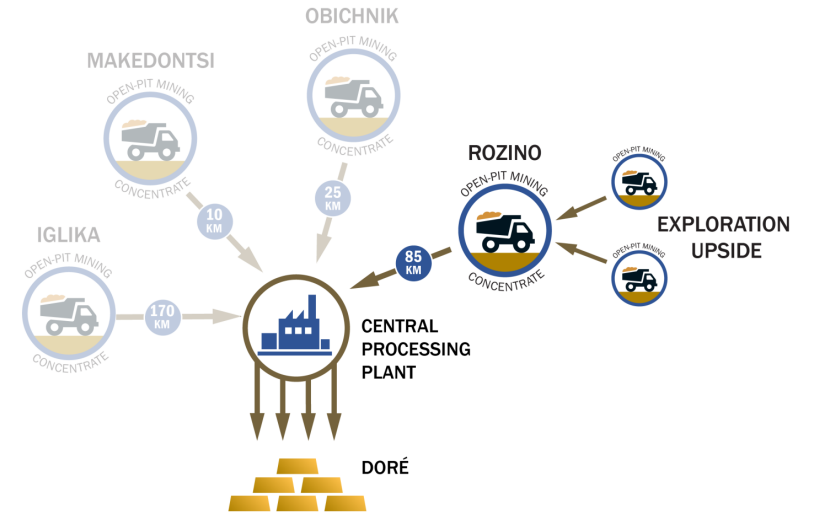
OBICHNIK
OPEN-PIT MINING
CONCENTRATE

MAKEDONTSI
OPEN-PIT MINING
CONCENTRATE

25 KM

10 KM

ROZINO
OPEN-PIT MINING
CONCENTRATE

OPEN-PIT MINING

OPEN-PIT MINING

EXPLORATION UPSIDE

85 KM

IGLIKA
OPEN-PIT MINING
CONCENTRATE

170 KM

CENTRAL PROCESSING PLANT

DORÉ